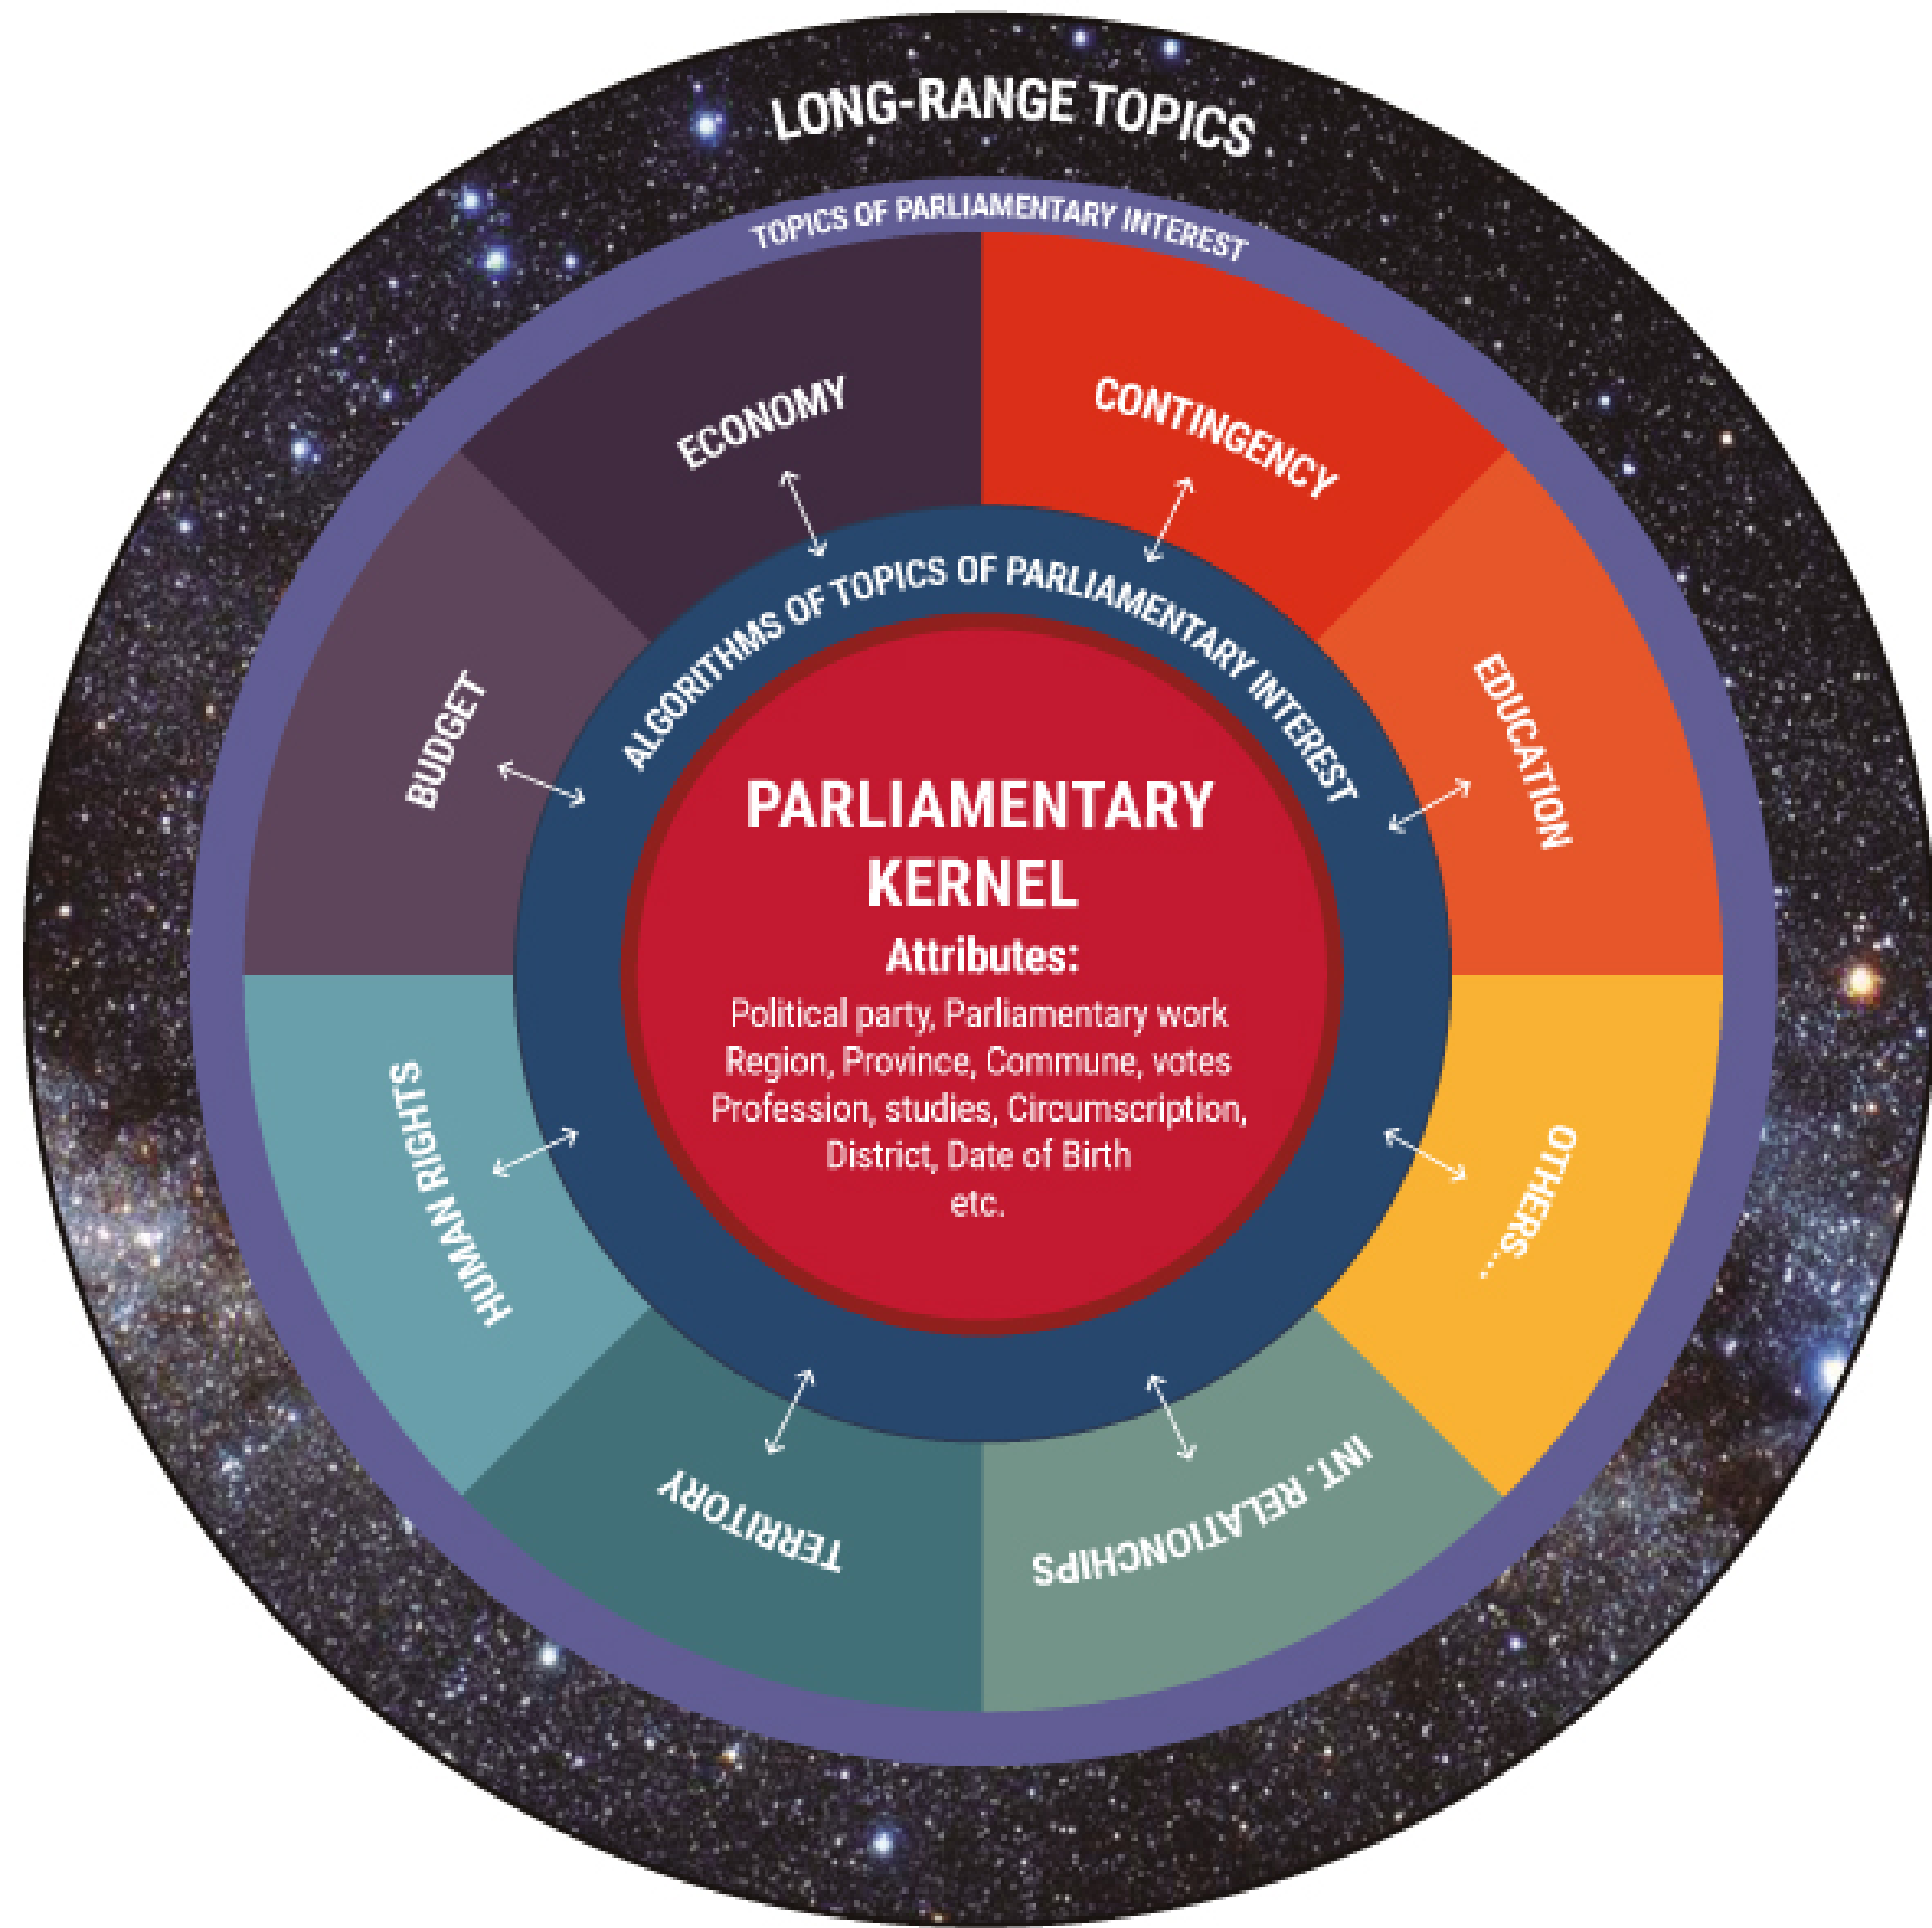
LONG-RANGE TOPICS

TOPICS OF PARLIAMENTARY INTEREST

ECONOMY

CONTINGENCY

BUDGET

EDUCATION

ALGORITHMS OF TOPICS OF PARLIAMENTARY INTEREST

PARLIAMENTARY KERNEL

Attributes:

Political party, Parliamentary work
Region, Province, Commune, votes
Profession, studies, Circumscription,
District, Date of Birth
etc.

HUMAN RIGHTS

OTHERS...

TERRITORY

INT. RELATIONSHIPS